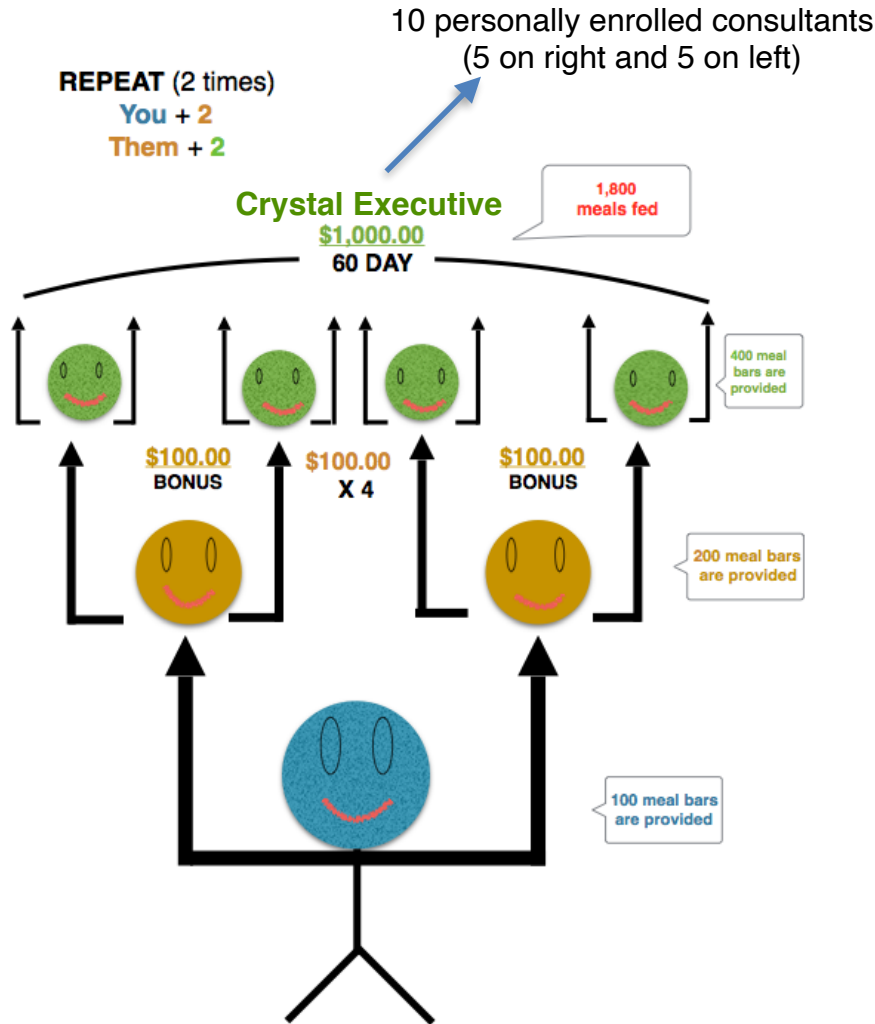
10 personally enrolled consultants
(5 on right and 5 on left)

REPEAT (2 times)
You + 2
Them + 2

Crystal Executive
$1,000.00
60 DAY

1,800
meals fed

400 meal bars are provided

$100.00
BONUS

$100.00
X 4

$100.00
BONUS

200 meal bars are provided

100 meal bars are provided